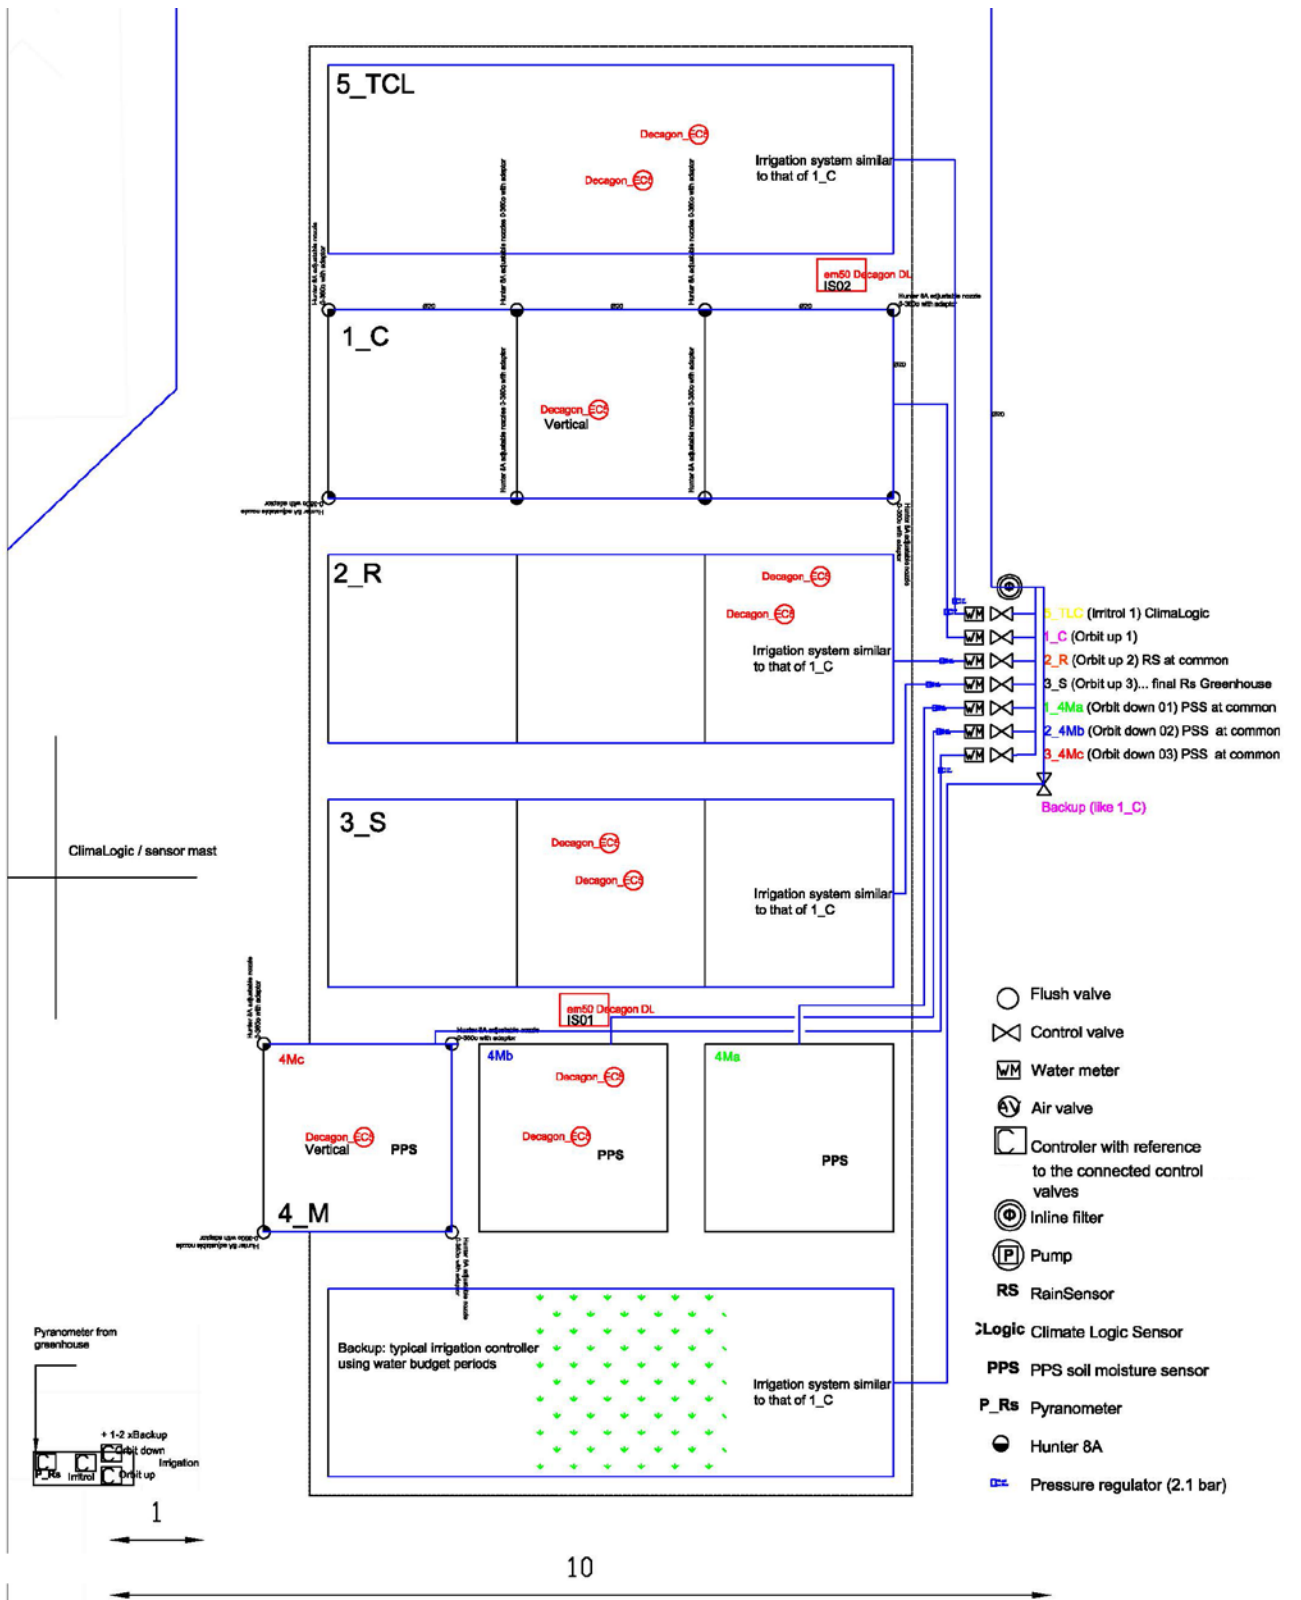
5_TCL

Decagon_EC5

Decagon_EC5

Irrigation system similar to that of 1_C

em50 Decagon DL
IS02

1_C

Decagon_EC5
Vertical

2_R

Decagon_EC5

Decagon_EC5

Irrigation system similar to that of 1_C

3_S

Decagon_EC5

Decagon_EC5

Irrigation system similar to that of 1_C

em50 Decagon DL
IS01

4Mc

Decagon_EC5
Vertical

PPS

4_M

4Mb

Decagon_EC5

Decagon_EC5

PPS

4Ma

PPS

Backup: typical irrigation controller using water budget periods

Irrigation system similar to that of 1_C

5_TLC (Irritrol 1) ClimaLogic
1_C (Orbit up 1)
2_R (Orbit up 2) RS at common
3_S (Orbit up 3)... final Rs Greenhouse
1_4Ma (Orbit down 01) PSS at common
2_4Mb (Orbit down 02) PSS at common
3_4Mc (Orbit down 03) PSS at common
Backup (like 1_C)

ClimaLogic / sensor mast

Flush valve
Control valve
WM Water meter
AV Air valve
Controler with reference to the connected control valves
Inline filter
P Pump
RS RainSensor
CLogic Climate Logic Sensor
PPS PPS soil moisture sensor
P_Rs Pyranometer
Hunter 8A
Pressure regulator (2.1 bar)

Pyranometer from greenhouse

+ 1-2 xBackup
Orbit down
Irrigation
P_Rs
Irritrol
Orbit up

1

10